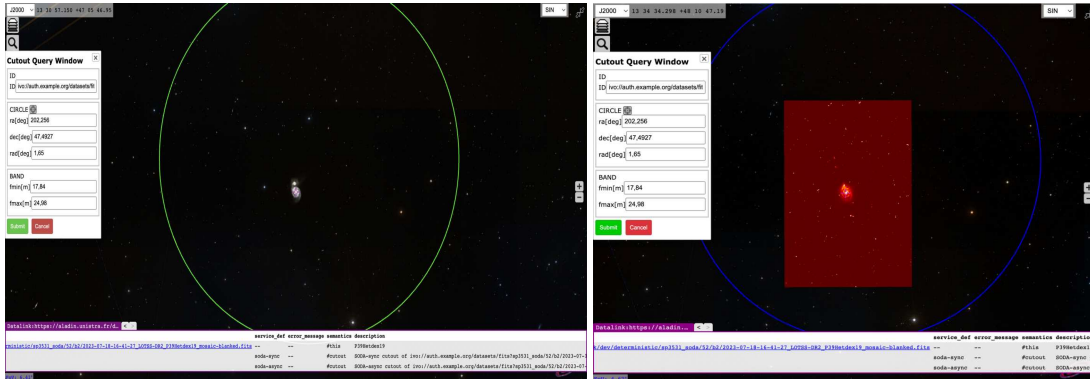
J2000 13 30 57.150 +47 05 46.95

SIN

Cutout Query Window

ID
ID ivo://auth.example.org/datasets/fit

CIRCLE
ra[deg] 202,256
dec[deg] 47,4927
rad[deg] 1,65

BAND
fmin[m] 17,84
fmax[m] 24,98

Submit Cancel

Datalink:https://aladin.u-strasbg.fr/d...

| | service_def | error_message | semantics | description |
|---|---|---|---|---|
| rministic/sp3531_soda/52/b2/2023-07-18-16-41-27_LOTSS-DR2_P39Hetdex19_mosaic-blanked.fits | -- | -- | #this | P39Hetdex19 |
| | soda-sync | -- | #cutout | SODA-sync cutout of ivo://auth.example.org/datasets/fits?sp3531_soda/52/b2/2023-07- |
| | soda-async | -- | #cutout | SODA-async cutout of ivo://auth.example.org/datasets/fits?sp3531_soda/52/b2/2023-07- |

J2000 13 24 34.298 +48 10 47.19

SIN

Cutout Query Window

ID
ID ivo://auth.example.org/datasets/fit

CIRCLE
ra[deg] 202,256
dec[deg] 47,4927
rad[deg] 1,65

BAND
fmin[m] 17,84
fmax[m] 24,98

Submit Cancel

Datalink:https://aladin...

| | service_def | error_message | semantics | description |
|---|---|---|---|---|
| h/dev/deterministic/sp3531_soda/52/b2/2023-07-18-16-41-27_LOTSS-DR2_P39Hetdex19_mosaic-blanked.fits | -- | -- | #this | P39Hetdex1 |
| | soda-sync | -- | #cutout | SODA-sync |
| | soda-async | -- | #cutout | SODA-async |